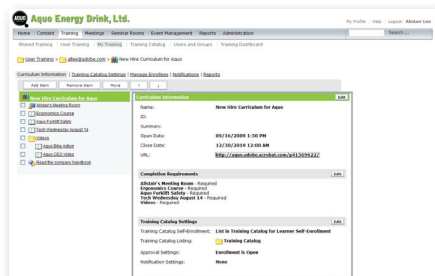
Aquo Energy Drink, Ltd.

My Profile | Help | Logout: Alistair Lee

Home Content Training Meetings Seminar Rooms Event Management Reports Administration

Search...

Shared Training | User Training | My Training | Training Catalog | Users and Groups | Training Dashboard

User Training > alee@adobe.com > New Hire Curriculum for Aquo

Curriculum Information | Training Catalog Settings | Manage Enrollees | Notifications | Reports

Add Item Remove Item Move ↑ ↓

New Hire Curriculum for Aquo
Alistair's Meeting Room
Economics Course
Aquo Forklift Safety
Tech Wednesday August 14
Videos
Aquo Bike Adver
Aquo CEO Video
Read the company handbook

Curriculum Information Edit

Name: New Hire Curriculum for Aquo
ID:
Summary:
Open Date: 09/16/2009 1:50 PM
Close Date: 12/30/2019 12:00 AM
URL: http://aquo.adobe.acrobat.com/p41369622/

Completion Requirements Edit

Alistair's Meeting Room - Required
Economics Course - Required
Aquo Forklift Safety - Required
Tech Wednesday August 14 - Required
Videos - Required

Training Catalog Settings Edit

Training Catalog Self-Enrollment: List in Training Catalog for Learner Self-Enrollment
Training Catalog Listing: Training Catalog
Approval Settings: Enrollment is Open
Notification Settings: None